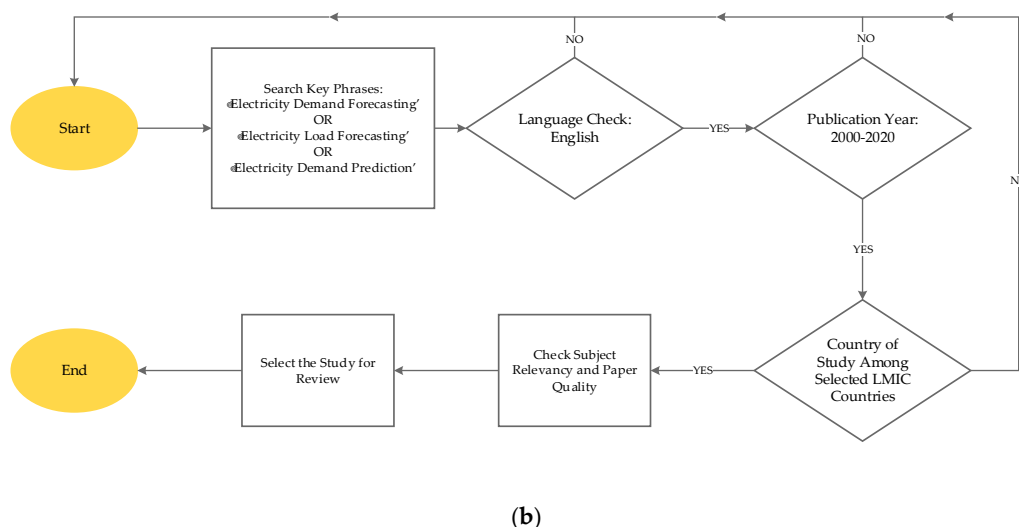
Start

Search Key Phrases:
‘Electricity Demand Forecasting’
OR
‘Electricity Load Forecasting’
OR
‘Electricity Demand Prediction’

NO

Language Check: English

YES

NO

Publication Year: 2000-2020

N

YES

Country of Study Among Selected LMIC Countries

YES

Check Subject Relevancy and Paper Quality

Select the Study for Review

End

(b)